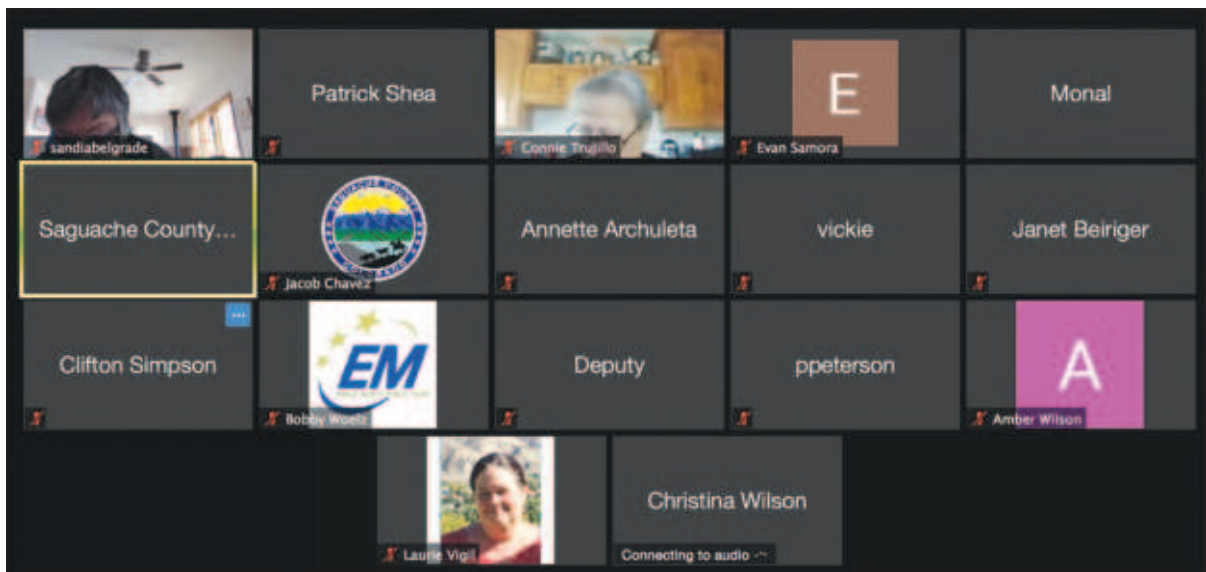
sandiabelgrade

Patrick Shea

Connie Trujillo

E
Evan Samora

Monal

Saguache County…

Jacob Chavez

Annette Archuleta

vickie

Janet Beiriger

Clifton Simpson

EM
Bobby Woelz

Deputy

ppeterson

A
Amber Wilson

Laurie Vigil

Christina Wilson
Connecting to audio